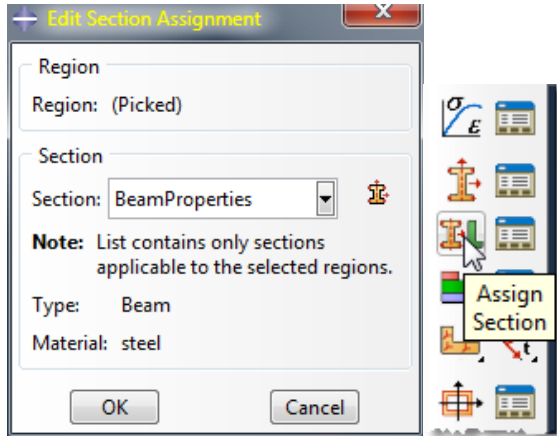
Edit Section Assignment

Region

Region: (Picked)

Section

Section: BeamProperties

Note: List contains only sections applicable to the selected regions.

Type: Beam

Material: steel

OK

Cancel

$\sigma$ $\varepsilon$

$t$

Assign Section